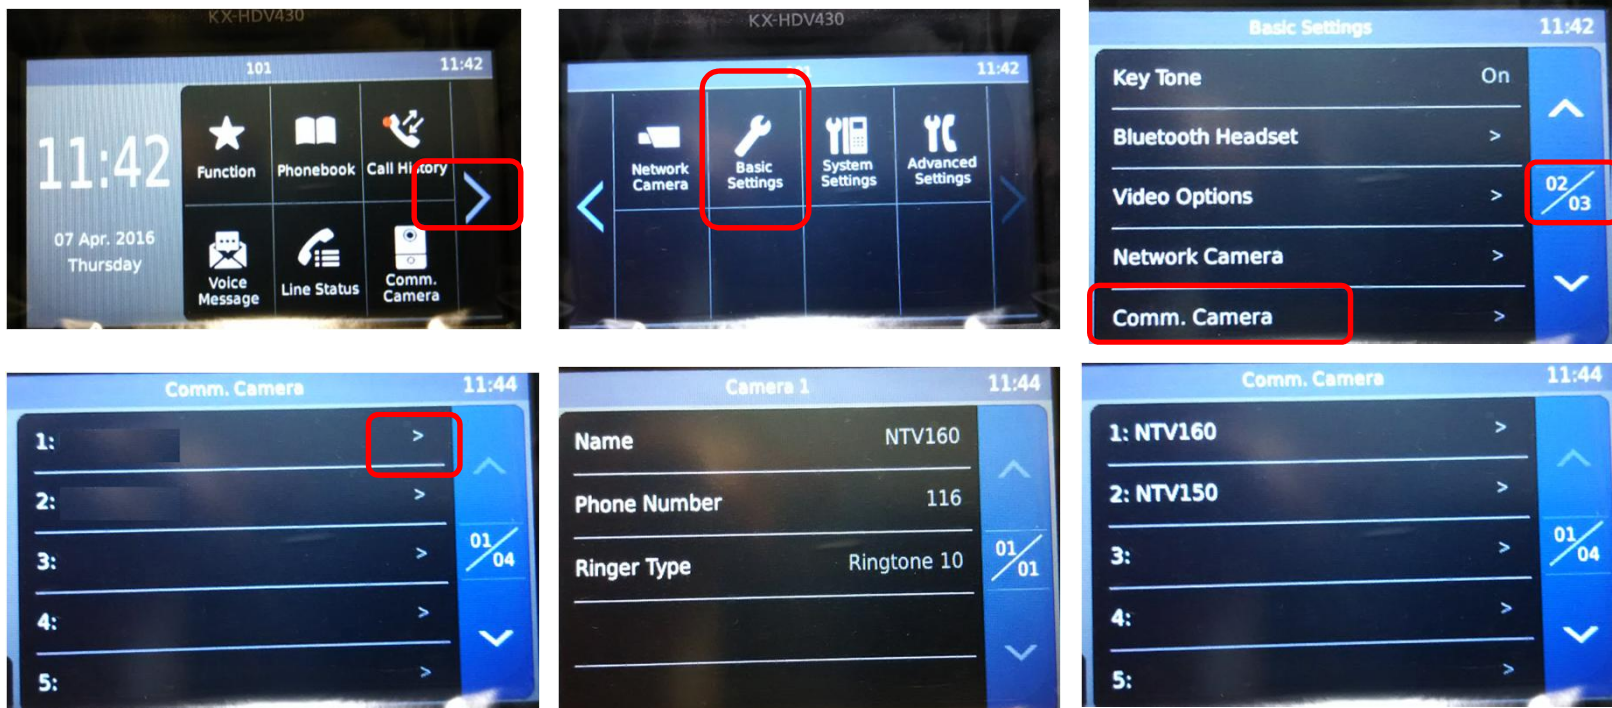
KX-HDV430

101 11:42

11:42

07 Apr. 2016
Thursday

Function
Phonebook
Call History
Voice Message
Line Status
Comm. Camera

KX-HDV430

11:42

Network Camera
Basic Settings
System Settings
Advanced Settings

Basic Settings 11:42

Key Tone On
Bluetooth Headset >
Video Options >
Network Camera >
Comm. Camera >

02/03

Comm. Camera 11:44

1: >
2: >
3: >
4: >
5: >

01/04

Camera 1 11:44

Name NTV160
Phone Number 116
Ringer Type Ringtone 10

01/01

Comm. Camera 11:44

1: NTV160 >
2: NTV150 >
3: >
4: >
5: >

01/04